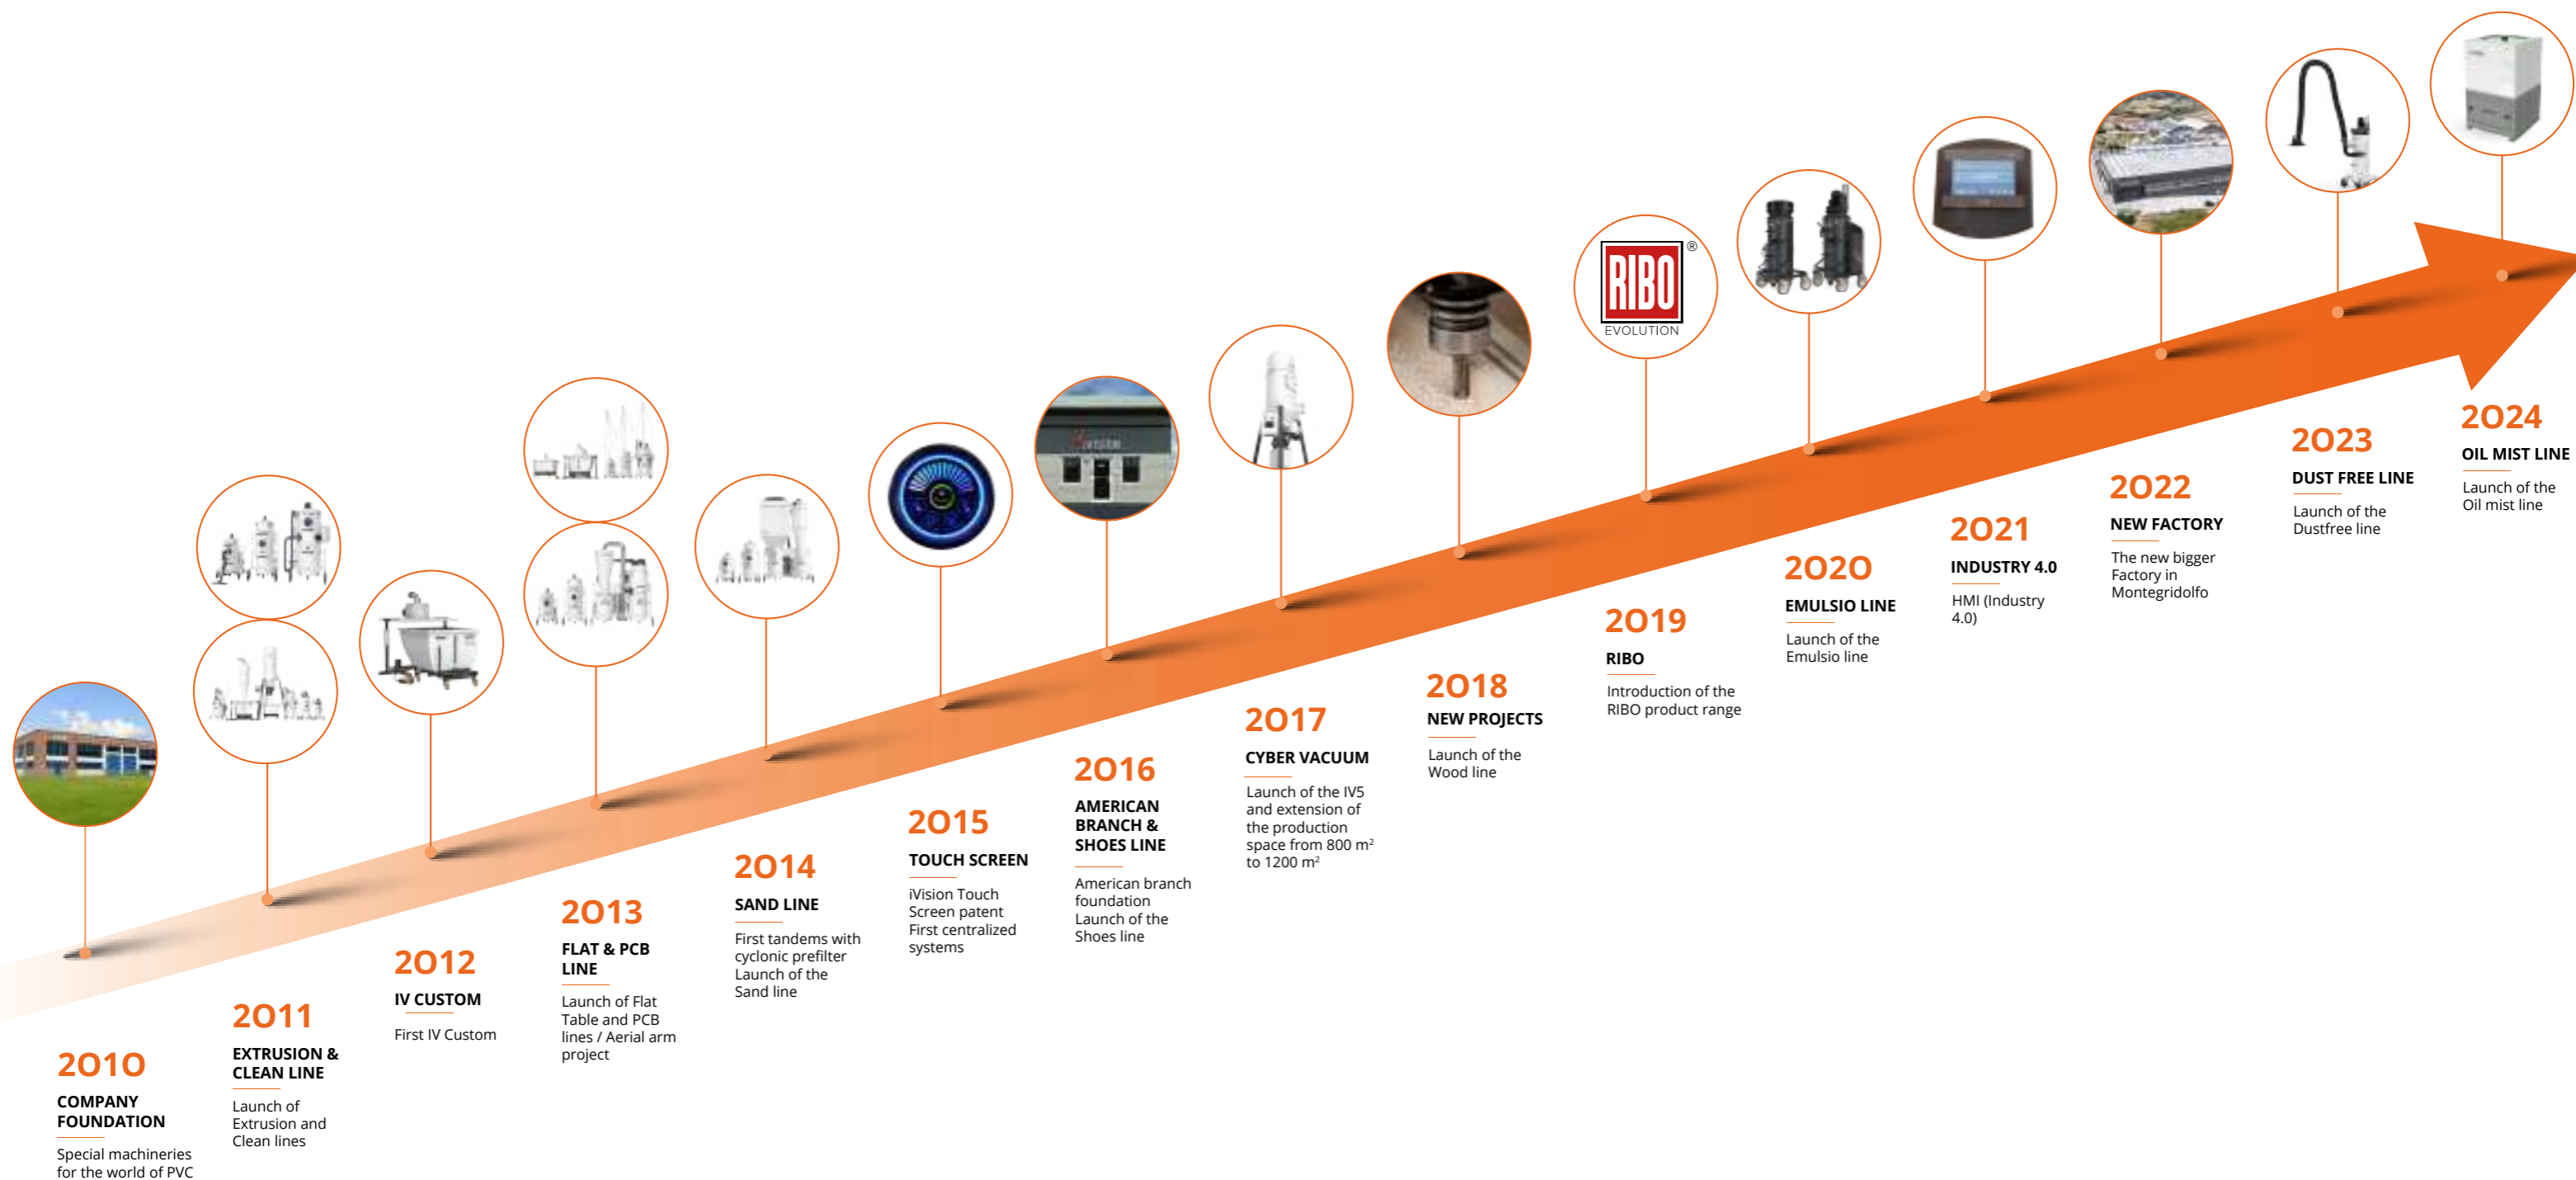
RIBO®
EVOLUTION

2010
COMPANY FOUNDATION
Special machineries for the world of PVC

2011
EXTRUSION & CLEAN LINE
Launch of Extrusion and Clean lines

2012
IV CUSTOM
First IV Custom

2013
FLAT & PCB LINE
Launch of Flat Table and PCB lines / Aerial arm project

2014
SAND LINE
First tandems with cyclonic prefilter Launch of the Sand line

2015
TOUCH SCREEN
iVision Touch Screen patent First centralized systems

2016
AMERICAN BRANCH & SHOES LINE
American branch foundation Launch of the Shoes line

2017
CYBER VACUUM
Launch of the IV5 and extension of the production space from 800 m² to 1200 m²

2018
NEW PROJECTS
Launch of the Wood line

2019
RIBO
Introduction of the RIBO product range

2020
EMULSIO LINE
Launch of the Emulsio line

2021
INDUSTRY 4.0
HMI (Industry 4.0)

2022
NEW FACTORY
The new bigger Factory in Montegridolfo

2023
DUST FREE LINE
Launch of the Dustfree line

2024
OIL MIST LINE
Launch of the Oil mist line